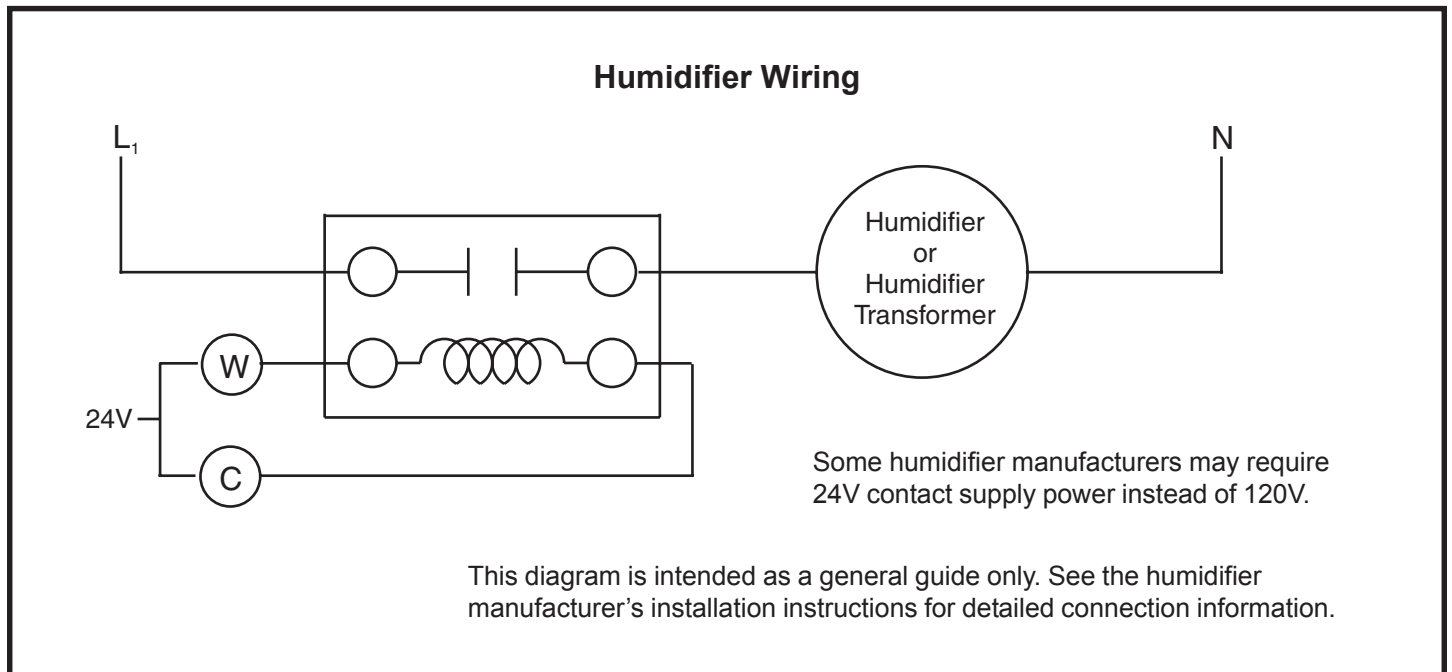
Humidifier Wiring

$L_1$

N

Humidifier or Humidifier Transformer

W

24V

C

Some humidifier manufacturers may require 24V contact supply power instead of 120V.

This diagram is intended as a general guide only. See the humidifier manufacturer’s installation instructions for detailed connection information.